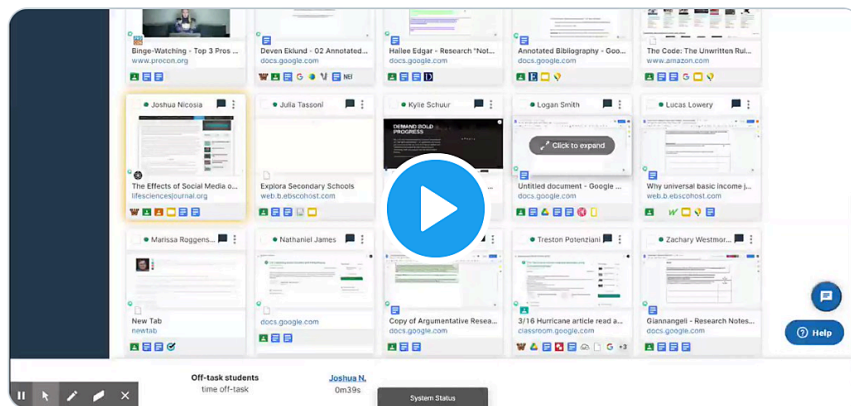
Binge-Watching - Top 3 Pros ...
www.procon.org

Deven Eklund - 02 Annotated...
docs.google.com

Hailee Edgar - Research "Not...
docs.google.com

Annotated Bibliography - Goo...
docs.google.com

The Code: The Unwritten Rul...
www.amazon.com

Joshua Nicosia
The Effects of Social Media o...
lifesciencesjournal.org

Julia Tassoni
Explore Secondary Schools
web.b.ebscohost.com

Kylie Schuur
DEMAND BOLD PROGRESS

Logan Smith
Click to expand
Untitled document - Google ...

Lucas Lowery
Why universal basic income j...
web.b.ebscohost.com

Marissa Roggens...
New Tab
newtab

Nathaniel James
docs.google.com

Copy of Argumentative Resea...
docs.google.com

Treston Potenziani
3/16 Hurricane article read a...
classroom.google.com

Zachary Westmor...
Giannangeli - Research Notes...
docs.google.com

+3

Help

Off-task students
time off-task

Joshua N.
0m39s

System Status